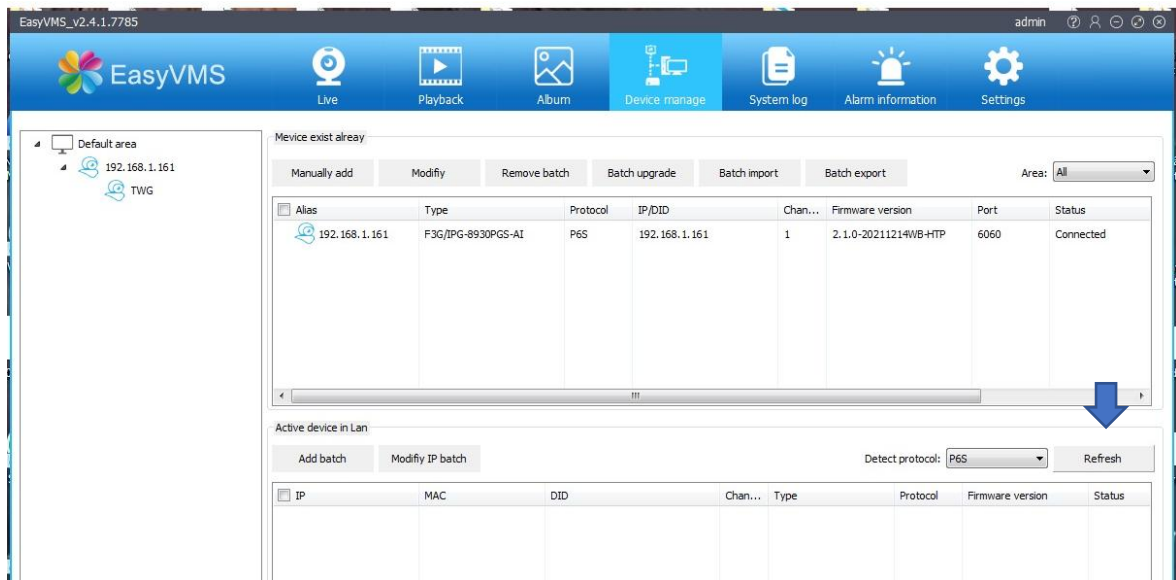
EasyVMS_v2.4.1.7785

admin

EasyVMS

Live

Playback

Album

Device manage

System log

Alarm information

Settings

Default area

192.168.1.161

TWG

Mevice exist alreay

Manually add

Modifiy

Remove batch

Batch upgrade

Batch import

Batch export

Area: All

| Alias | Type | Protocol | IP/DID | Chan... | Firmware version | Port | Status |
|---|---|---|---|---|---|---|---|
| 192.168.1.161 | F3G/IPG-8930PGS-AI | P6S | 192.168.1.161 | 1 | 2.1.0-20211214WB-HTP | 6060 | Connected |

Active device in Lan

Add batch

Modifiy IP batch

Detect protocol: P6S

Refresh

| IP | MAC | DID | Chan... | Type | Protocol | Firmware version | Status |
|---|---|---|---|---|---|---|---|